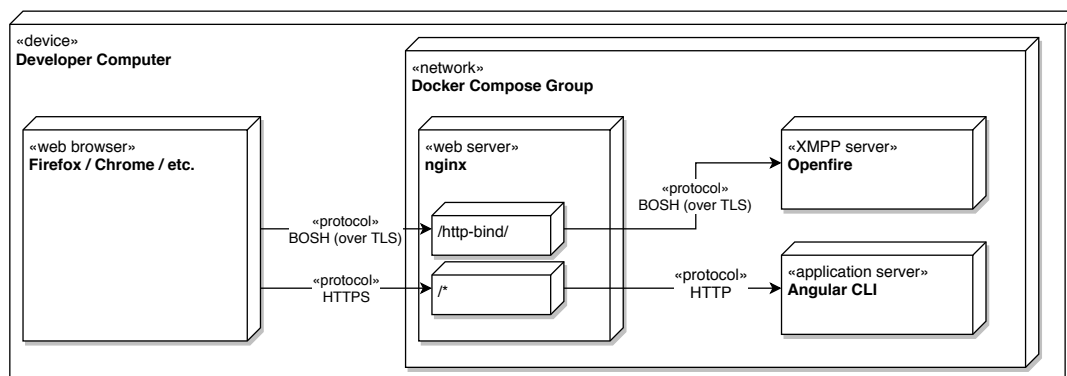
«device»
Developer Computer

«network»
Docker Compose Group

«web browser»
Firefox / Chrome / etc.

«web server»
nginx

«XMPP server»
Openfire

«protocol»
BOSH (over TLS)

«protocol»
BOSH (over TLS)

/http-bind/

«protocol»
HTTPS

/*

«protocol»
HTTP

«application server»
Angular CLI